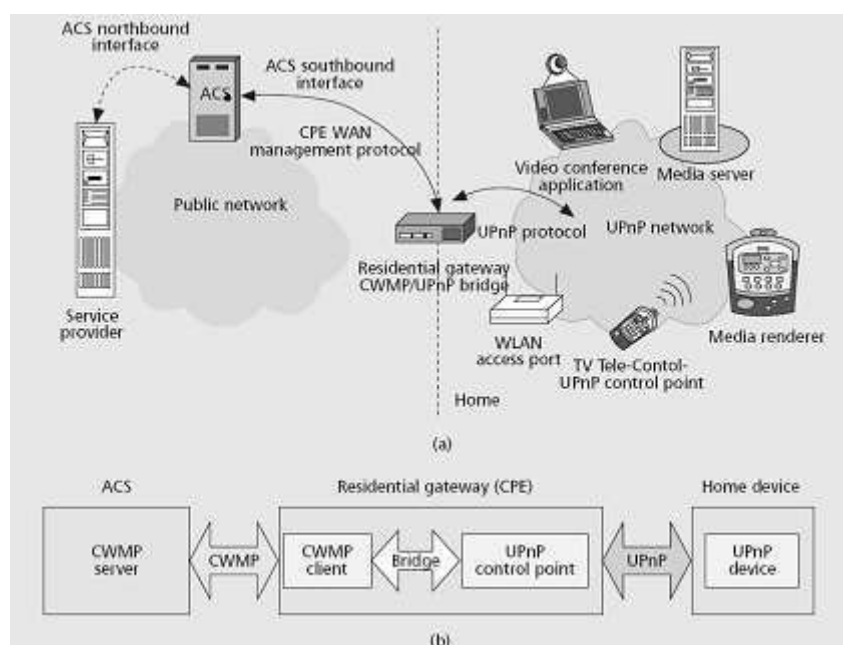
ACS northbound interface

ACS

ACS southbound interface

CPE WAN management protocol

Service provider

Public network

Video conference application

Media server

UPnP protocol

UPnP network

Residential gateway CWMP/UPnP bridge

WLAN access port

TV Tele-Contol- UPnP control point

Media renderer

Home

(a)

ACS

CWMP server

CWMP

Residential gateway (CPE)

CWMP client

Bridge

UPnP control point

UPnP

Home device

UPnP device

(b)